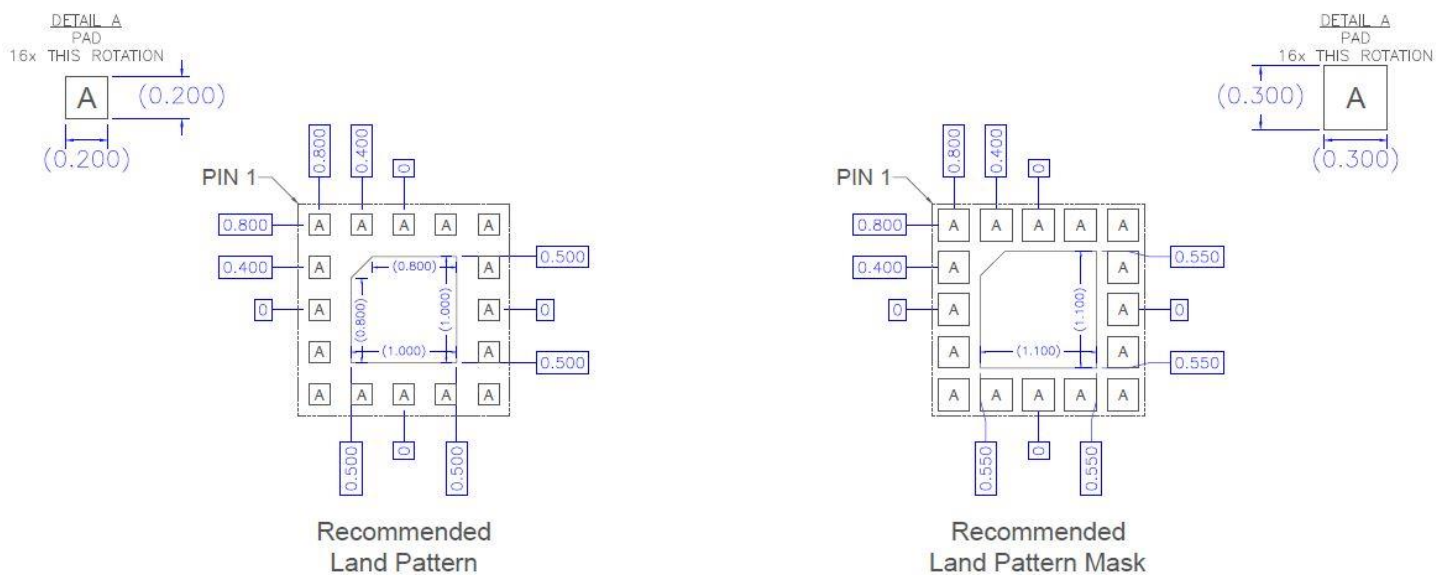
DETAIL A
PAD
16x THIS ROTATION

A (0.200)

(0.200)

PIN 1

0.800 0.400 0

0.800 A A A A A

0.400 A A 0.500

0 A A 0

A A 0.500

A A A A A

(0.800) (0.800) (1.000) (1.000)

0.500 0 0.500

Recommended
Land Pattern

DETAIL A
PAD
16x THIS ROTATION

(0.300) A

(0.300)

PIN 1

0.800 0.400 0

0.800 A A A A A

0.400 A A 0.550

0 A A 0

A A 0.550

A A A A A

(1.100) (1.100)

0.550 0 0.550

Recommended
Land Pattern Mask